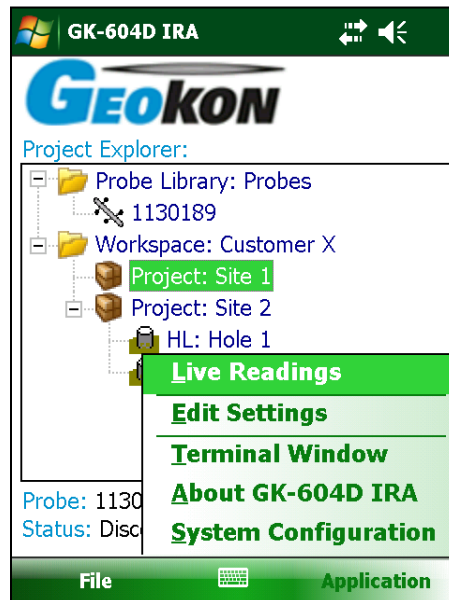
GK-604D IRA

GEOKON

Project Explorer:

Probe Library: Probes

1130189

Workspace: Customer X

Project: Site 1

Project: Site 2

HL: Hole 1

Live Readings

Edit Settings

Terminal Window

About GK-604D IRA

System Configuration

Probe: 1130

Status: Disc

File

Application